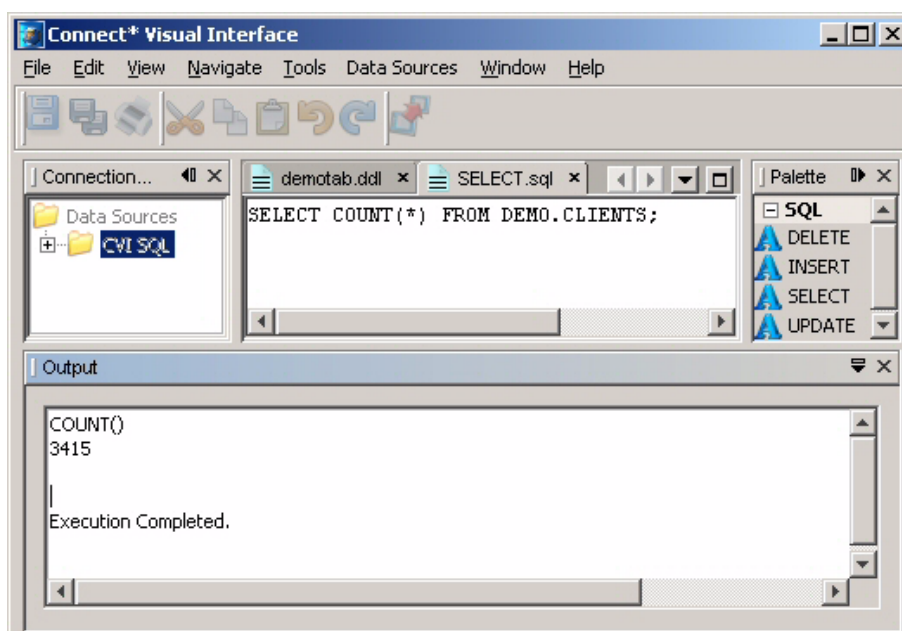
Connect* Visual Interface

File Edit View Navigate Tools Data Sources Window Help

Connection...

Data Sources

CVI SQL

demotab.ddl

SELECT.sql

SELECT COUNT(*) FROM DEMO.CLIENTS;

Palette

SQL

DELETE

INSERT

SELECT

UPDATE

Output

COUNT()
3415

Execution Completed.